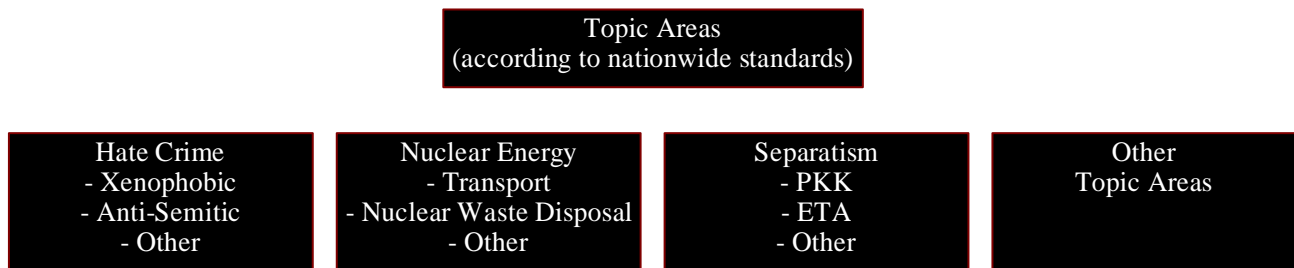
Topic Areas
(according to nationwide standards)

Hate Crime
- Xenophobic
- Anti-Semitic
- Other

Nuclear Energy
- Transport
- Nuclear Waste Disposal
- Other

Separatism
- PKK
- ETA
- Other

Other
Topic Areas